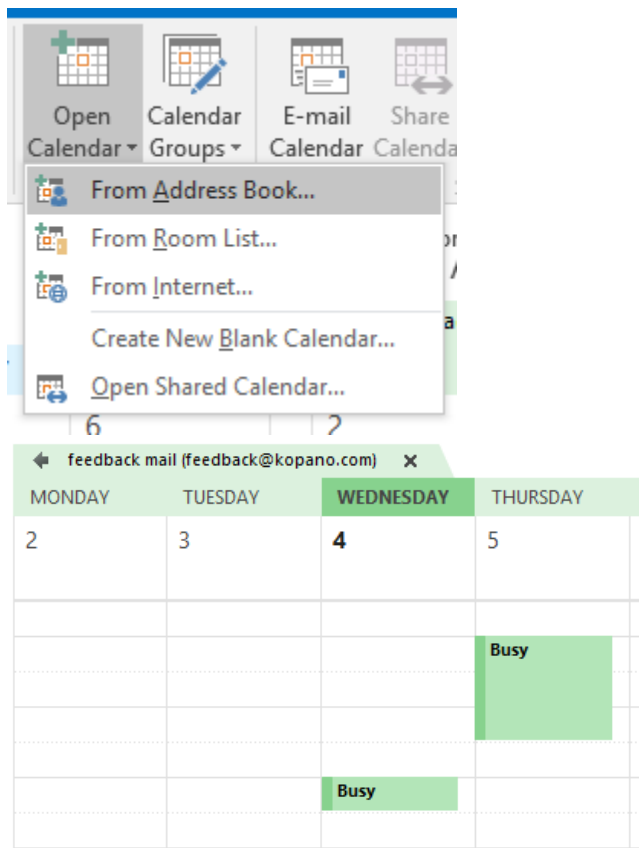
Open Calendar ▾
Calendar Groups ▾
E-mail Calendar
Share Calenda

From Address Book...
From Room List...
From Internet...
Create New Blank Calendar...
Open Shared Calendar...

6
2

feedback mail (feedback@kopano.com) ✕

| MONDAY | TUESDAY | WEDNESDAY | THURSDAY |
|---|---|---|---|
| 2 | 3 | 4 | 5 |

Busy

Busy